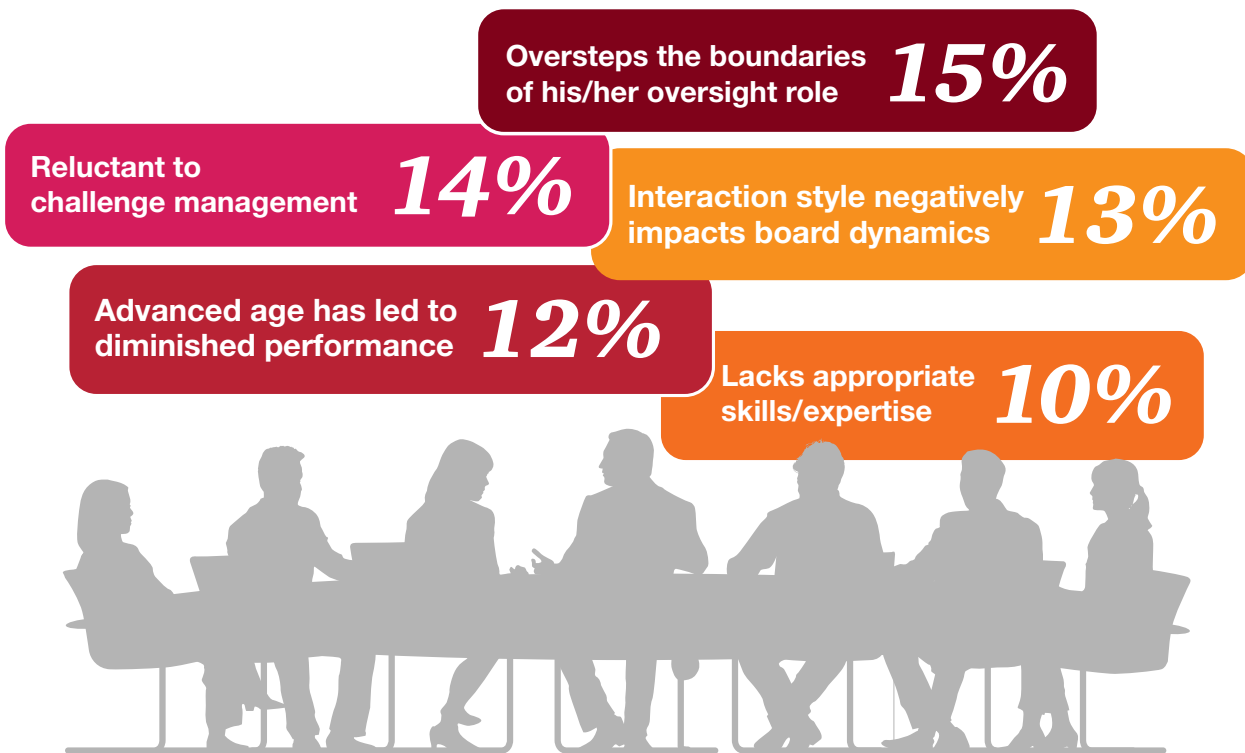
Oversteps the boundaries of his/her oversight role 15%

Reluctant to challenge management 14%

Interaction style negatively impacts board dynamics 13%

Advanced age has led to diminished performance 12%

Lacks appropriate skills/expertise 10%